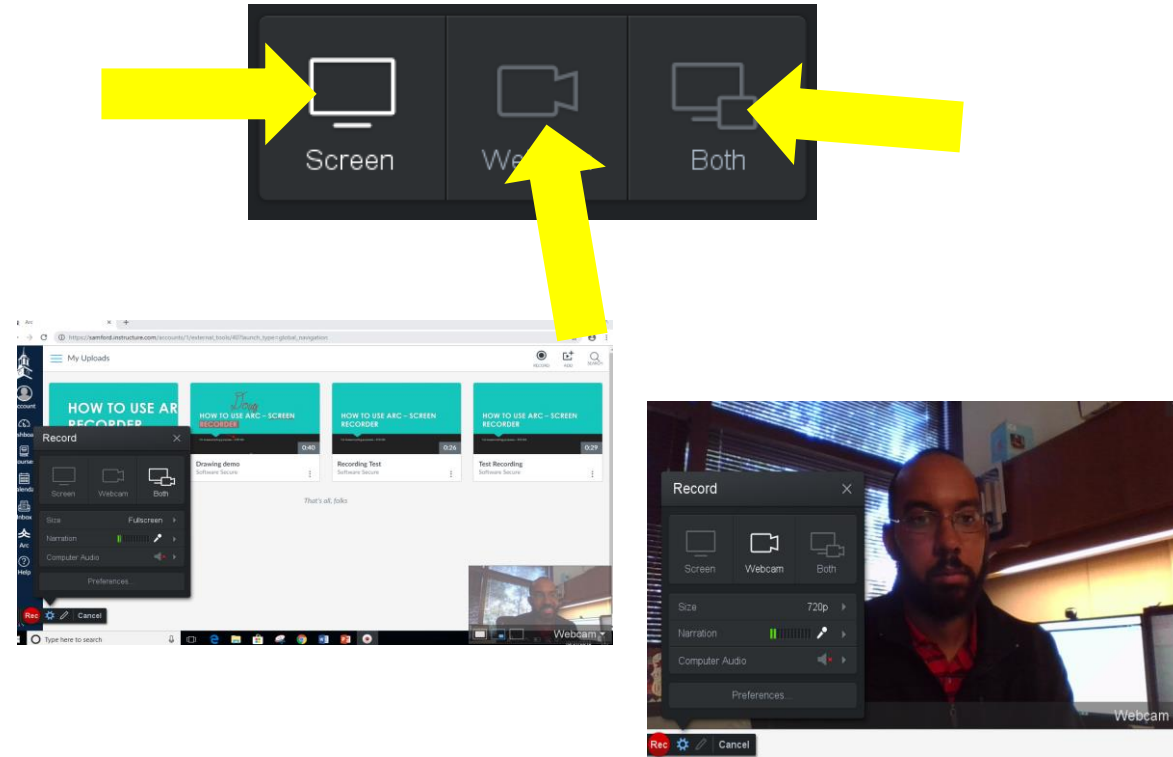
Screen We Both

Arc

https://samford.instructure.com/accounts/1/external_tools/40?launch_type=global_navigation

My Uploads

RECORD ADD SEARCH

Account

Dashboard

Courses

Calendar

Inbox

Arc

Help

HOW TO USE ARC RECORDER

HOW TO USE ARC – SCREEN RECORDER

0:40

Drawing demo

Software Secure

HOW TO USE ARC – SCREEN RECORDER

0:26

Recording Test

Software Secure

HOW TO USE ARC – SCREEN RECORDER

0:29

Test Recording

Software Secure

That's all, folks

Record

Screen Webcam Both

Size Fullscreen

Narration

Computer Audio

Preferences...

Rec Cancel

Type here to search

Webcam

Record

Screen Webcam Both

Size 720p

Narration

Computer Audio

Preferences...

Webcam

Rec Cancel